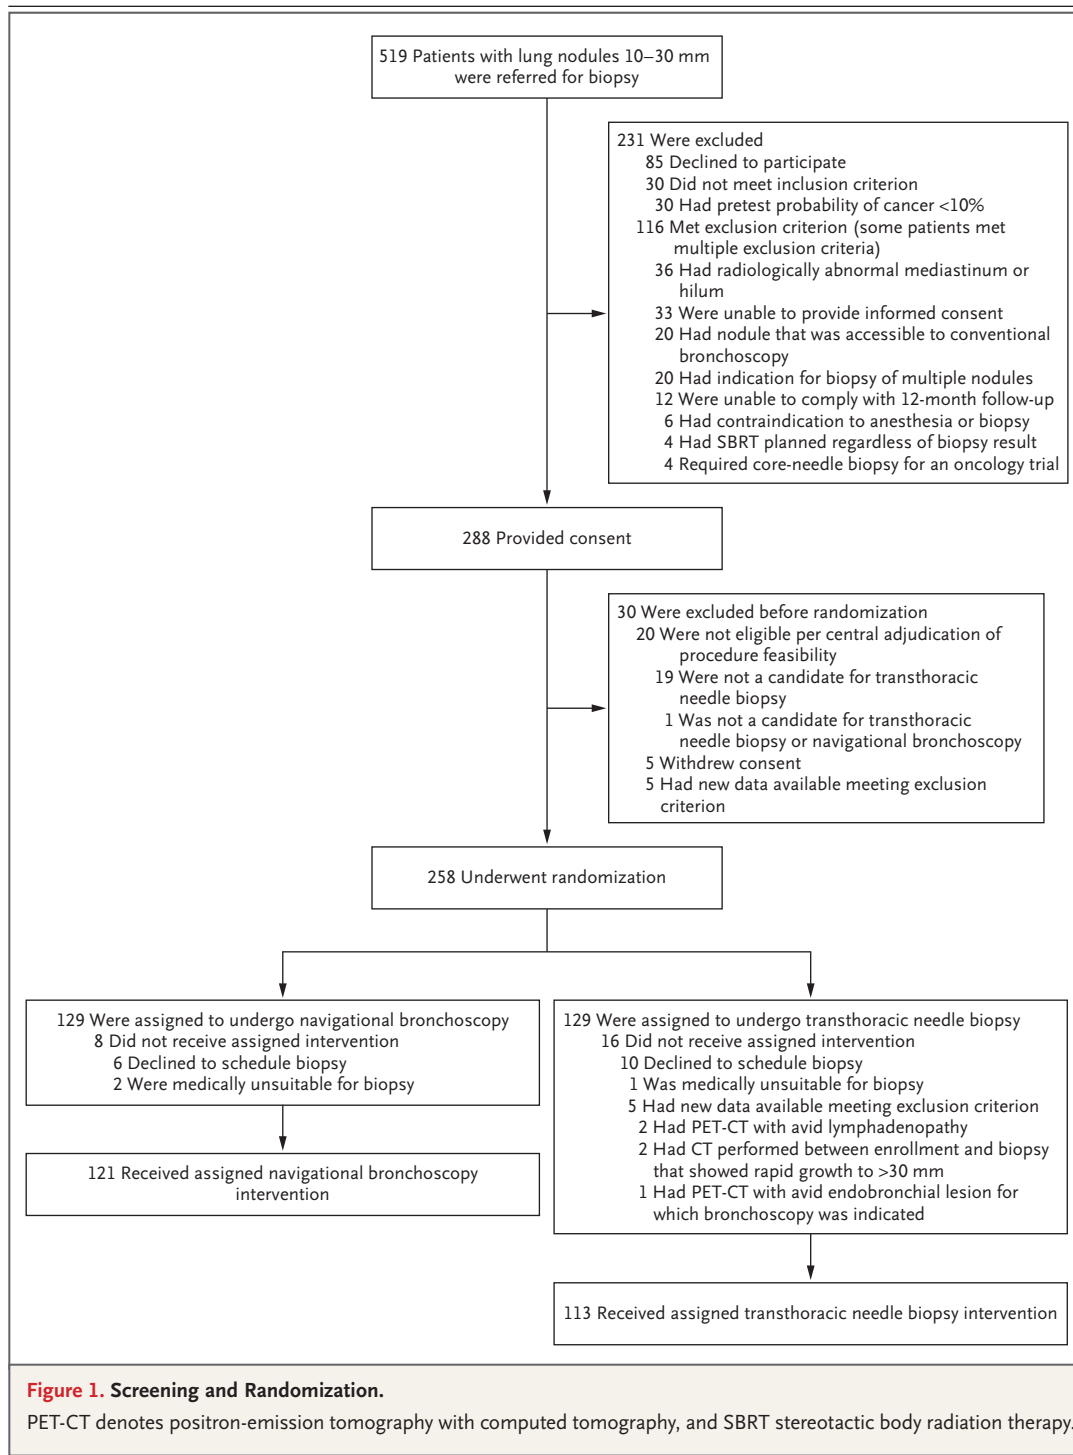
519 Patients with lung nodules 10–30 mm were referred for biopsy

231 Were excluded
85 Declined to participate
30 Did not meet inclusion criterion
30 Had pretest probability of cancer <10%
116 Met exclusion criterion (some patients met multiple exclusion criteria)
36 Had radiologically abnormal mediastinum or hilum
33 Were unable to provide informed consent
20 Had nodule that was accessible to conventional bronchoscopy
20 Had indication for biopsy of multiple nodules
12 Were unable to comply with 12-month follow-up
6 Had contraindication to anesthesia or biopsy
4 Had SBRT planned regardless of biopsy result
4 Required core-needle biopsy for an oncology trial

288 Provided consent

30 Were excluded before randomization
20 Were not eligible per central adjudication of procedure feasibility
19 Were not a candidate for transthoracic needle biopsy
1 Was not a candidate for transthoracic needle biopsy or navigational bronchoscopy
5 Withdrew consent
5 Had new data available meeting exclusion criterion

258 Underwent randomization

129 Were assigned to undergo navigational bronchoscopy
8 Did not receive assigned intervention
6 Declined to schedule biopsy
2 Were medically unsuitable for biopsy

121 Received assigned navigational bronchoscopy intervention

129 Were assigned to undergo transthoracic needle biopsy
16 Did not receive assigned intervention
10 Declined to schedule biopsy
1 Was medically unsuitable for biopsy
5 Had new data available meeting exclusion criterion
2 Had PET-CT with avid lymphadenopathy
2 Had CT performed between enrollment and biopsy that showed rapid growth to >30 mm
1 Had PET-CT with avid endobronchial lesion for which bronchoscopy was indicated

113 Received assigned transthoracic needle biopsy intervention

Figure 1. Screening and Randomization.
PET-CT denotes positron-emission tomography with computed tomography, and SBRT stereotactic body radiation therapy.